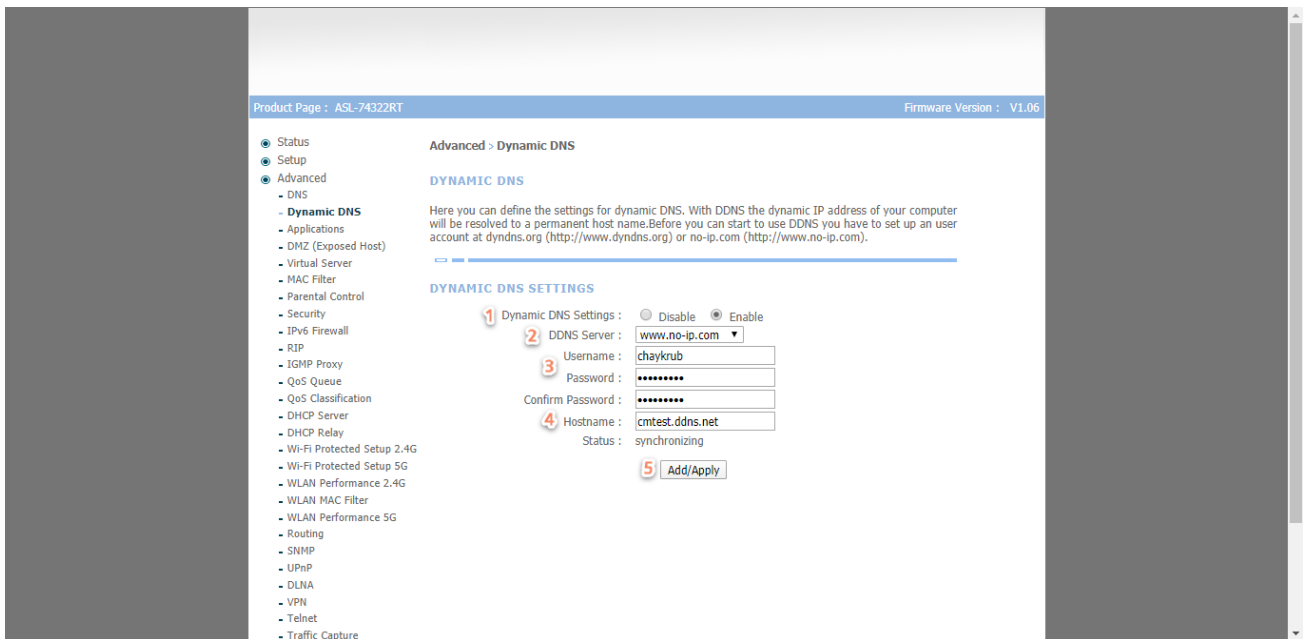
Product Page : ASL-74322RT

Firmware Version : V1.06

Status
Setup
Advanced
- DNS
- Dynamic DNS
- Applications
- DMZ (Exposed Host)
- Virtual Server
- MAC Filter
- Parental Control
- Security
- IPv6 Firewall
- RIP
- IGMP Proxy
- QoS Queue
- QoS Classification
- DHCP Server
- DHCP Relay
- Wi-Fi Protected Setup 2.4G
- Wi-Fi Protected Setup 5G
- WLAN Performance 2.4G
- WLAN MAC Filter
- WLAN Performance 5G
- Routing
- SNMP
- UPnP
- DLNA
- VPN
- Telnet
- Traffic Capture

Advanced > Dynamic DNS

DYNAMIC DNS

Here you can define the settings for dynamic DNS. With DDNS the dynamic IP address of your computer will be resolved to a permanent host name.Before you can start to use DDNS you have to set up an user account at dyndns.org (http://www.dyndns.org) or no-ip.com (http://www.no-ip.com).

DYNAMIC DNS SETTINGS

1 Dynamic DNS Settings : Disable Enable
2 DDNS Server : www.no-ip.com
3 Username : chaykrub
Password : •••••••••
Confirm Password : •••••••••
4 Hostname : cmtest.ddns.net
Status : synchronizing
5 Add/Apply